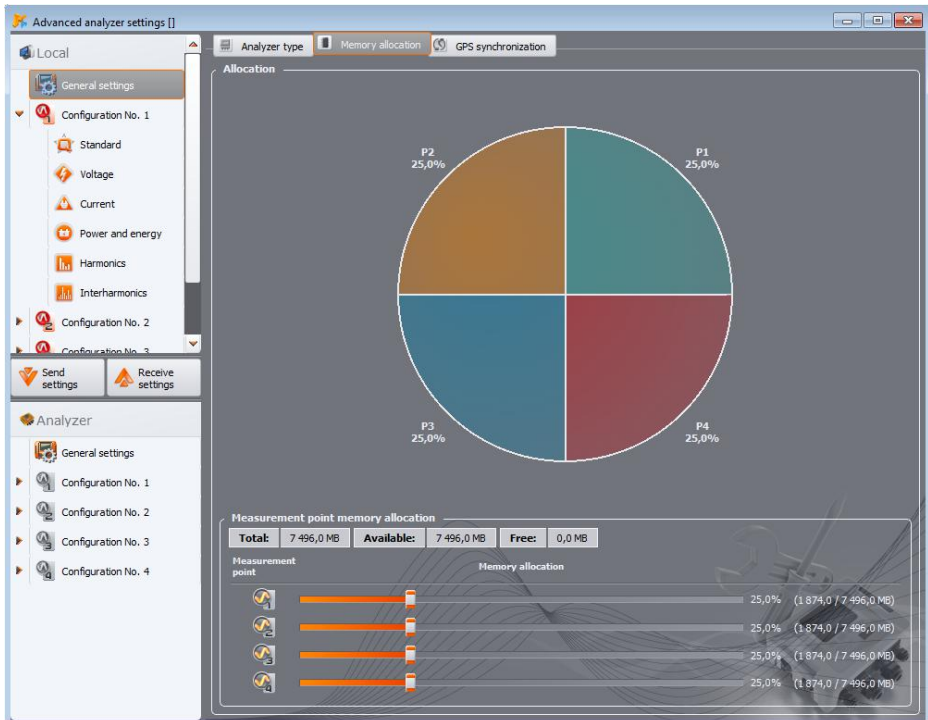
Advanced analyzer settings []

Local

General settings

Configuration No. 1

Standard

Voltage

Current

Power and energy

Harmonics

Interharmonics

Configuration No. 2

Configuration No. 3

Send settings

Receive settings

Analyzer

General settings

Configuration No. 1

Configuration No. 2

Configuration No. 3

Configuration No. 4

Analyzer type | Memory allocation | GPS synchronization

Allocation

P2
25,0%

P1
25,0%

P3
25,0%

P4
25,0%

Measurement point memory allocation

| Total: | 7 496,0 MB | Available: | 7 496,0 MB | Free: | 0,0 MB |
|---|---|---|---|---|---|

Measurement point

Memory allocation

25,0% (1 874,0 / 7 496,0 MB)

25,0% (1 874,0 / 7 496,0 MB)

25,0% (1 874,0 / 7 496,0 MB)

25,0% (1 874,0 / 7 496,0 MB)